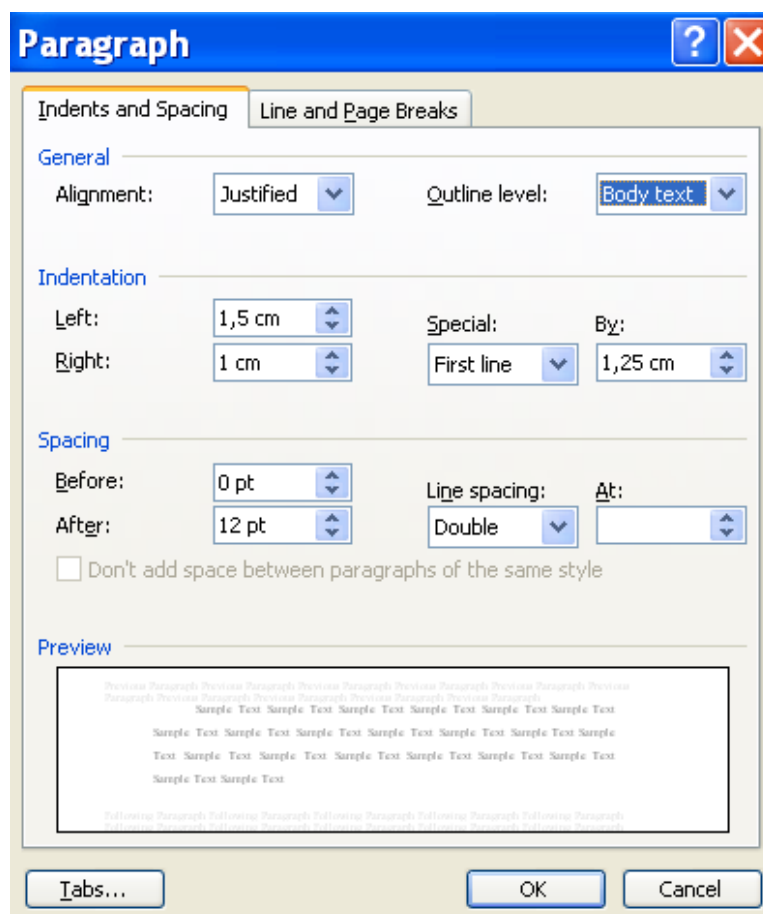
Paragraph

?

Indents and Spacing

Line and Page Breaks

General

Alignment: Justified

Outline level: Body text

Indentation

Left: 1,5 cm

Right: 1 cm

Special: First line

By: 1,25 cm

Spacing

Before: 0 pt

After: 12 pt

Line spacing: Double

At:

Don't add space between paragraphs of the same style

Preview

Previous Paragraph Previous Paragraph Previous Paragraph Previous Paragraph Previous Paragraph Previous Paragraph Previous Paragraph Previous Paragraph Previous Paragraph Previous Paragraph

Sample Text Sample Text Sample Text Sample Text Sample Text Sample Text Sample Text Sample Text Sample Text Sample Text Sample Text Sample Text Sample Text Sample Text Sample Text Sample Text Sample Text Sample Text Sample Text Sample Text Sample Text Sample Text Sample Text Sample Text

Following Paragraph Following Paragraph Following Paragraph Following Paragraph Following Paragraph Following Paragraph Following Paragraph Following Paragraph Following Paragraph Following Paragraph

Tabs...

OK

Cancel